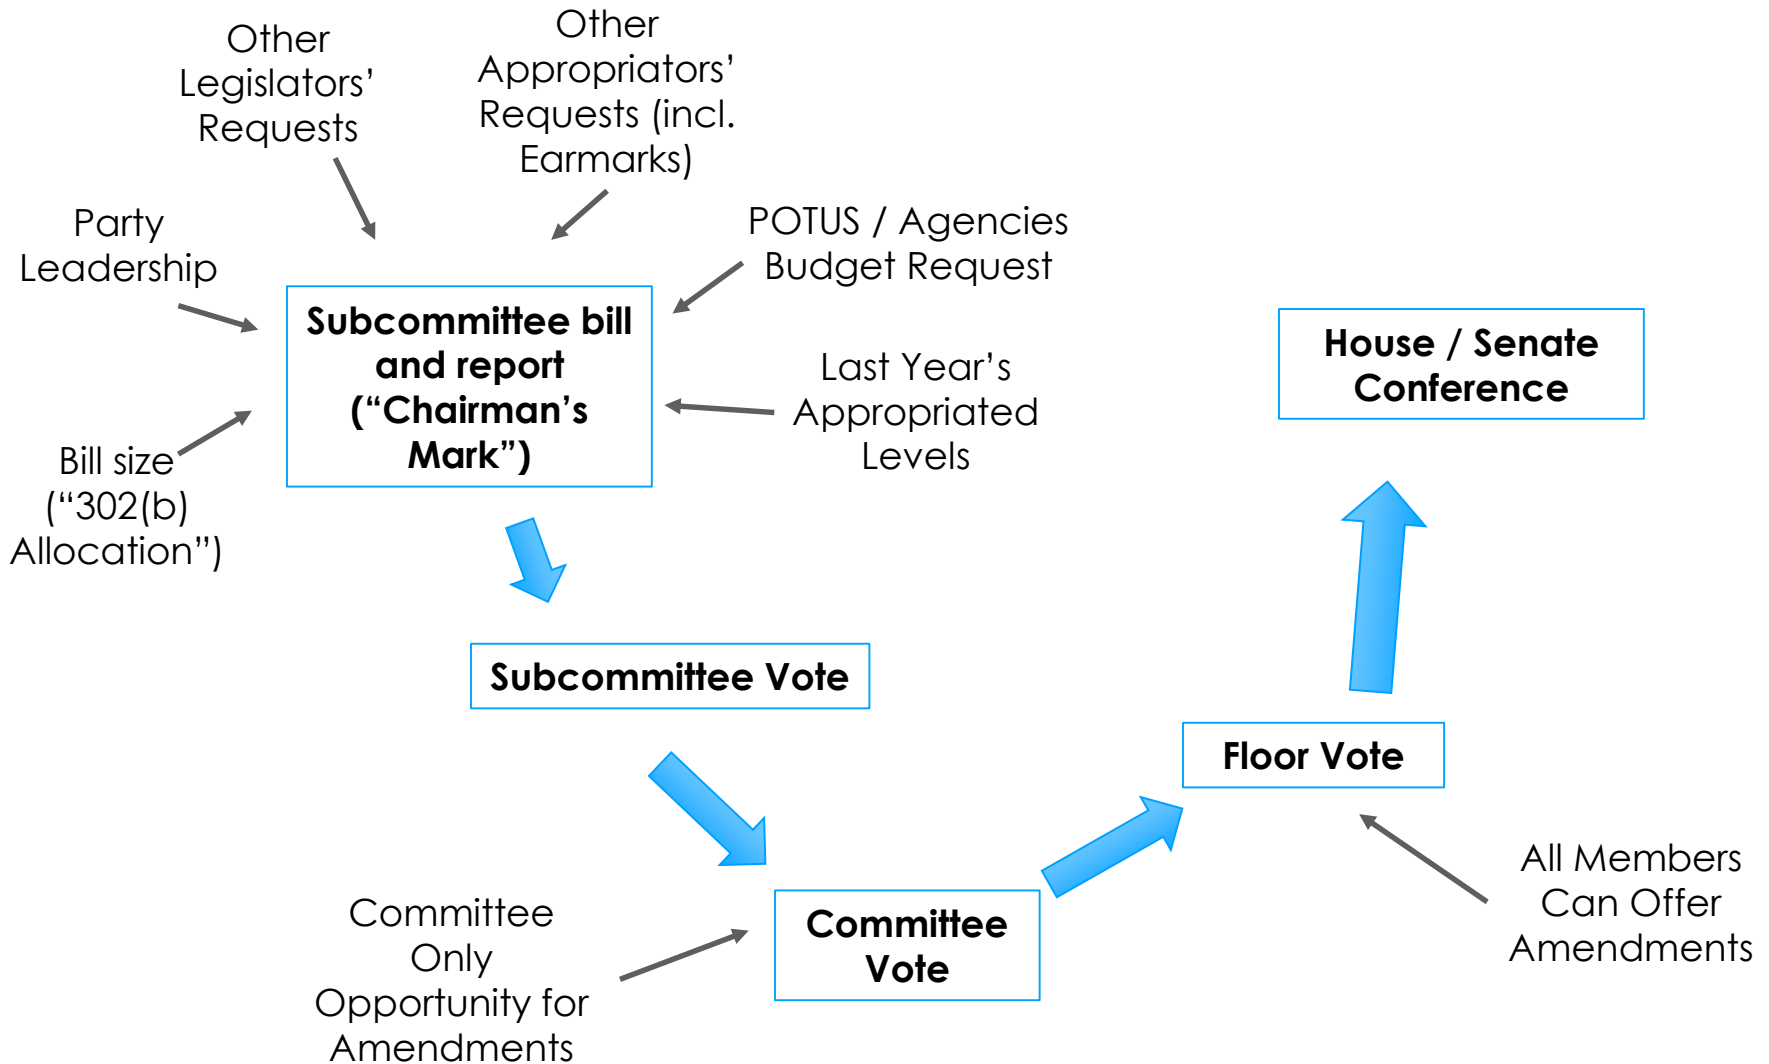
Other Legislators' Requests

Other Appropriators' Requests (incl. Earmarks)

Party Leadership

POTUS / Agencies Budget Request

Subcommittee bill and report ("Chairman's Mark")

Last Year's Appropriated Levels

Bill size ("302(b) Allocation")

House / Senate Conference

Subcommittee Vote

Floor Vote

Committee Vote

All Members Can Offer Amendments

Committee Only Opportunity for Amendments